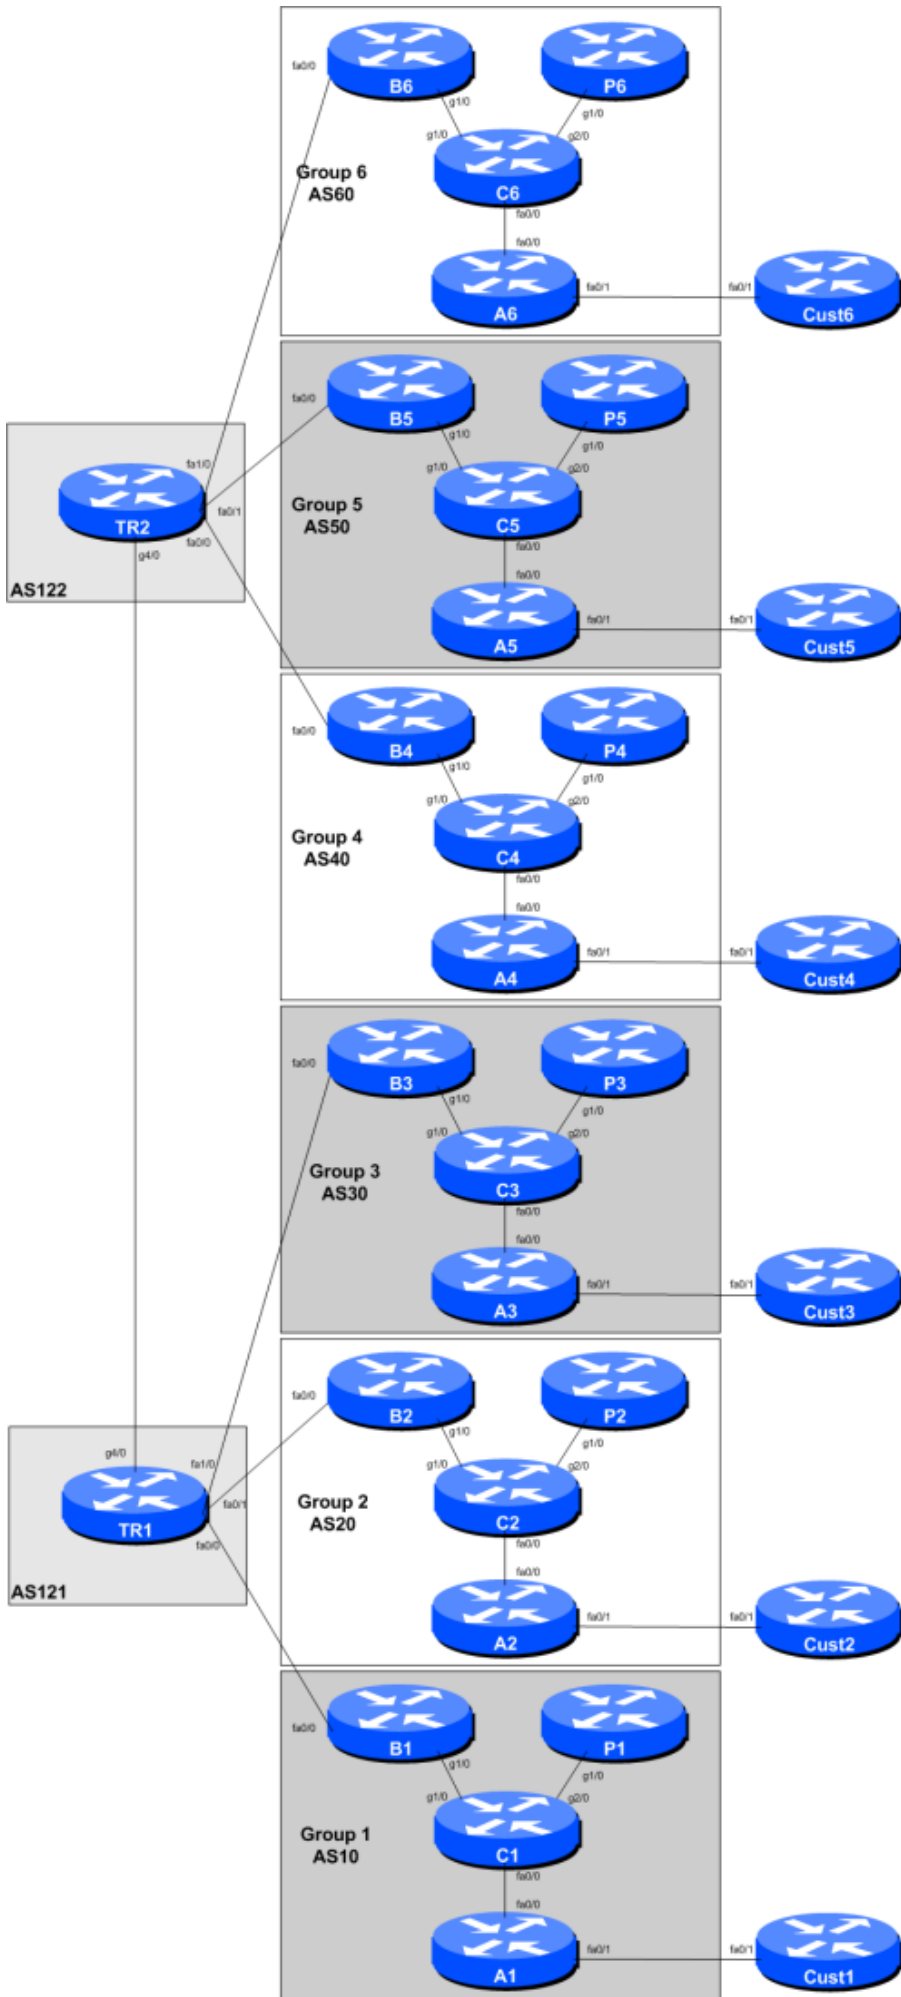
fa0/0
B6
P6
g1/0
g1/0
g1/0
g2/0
Group 6
AS60
C6
fa0/0
fa0/0
A6
fa0/1
fa0/1
Cust6

fa0/0
B5
P5
g1/0
g1/0
g1/0
g2/0
fa1/0
TR2
fa0/1
fa0/0
g4/0
Group 5
AS50
C5
fa0/0
fa0/0
AS122
A5
fa0/1
fa0/1
Cust5

fa0/0
B4
P4
g1/0
g1/0
g1/0
g2/0
Group 4
AS40
C4
fa0/0
fa0/0
A4
fa0/1
fa0/1
Cust4

fa0/0
B3
P3
g1/0
g1/0
g1/0
g2/0
Group 3
AS30
C3
fa0/0
fa0/0
A3
fa0/1
fa0/1
Cust3

fa0/0
B2
P2
g1/0
g1/0
g1/0
g2/0
g4/0
fa1/0
TR1
fa0/1
fa0/0
Group 2
AS20
C2
fa0/0
fa0/0
AS121
A2
fa0/1
fa0/1
Cust2

fa0/0
B1
P1
g1/0
g1/0
g1/0
g2/0
Group 1
AS10
C1
fa0/0
fa0/0
A1
fa0/1
fa0/1
Cust1